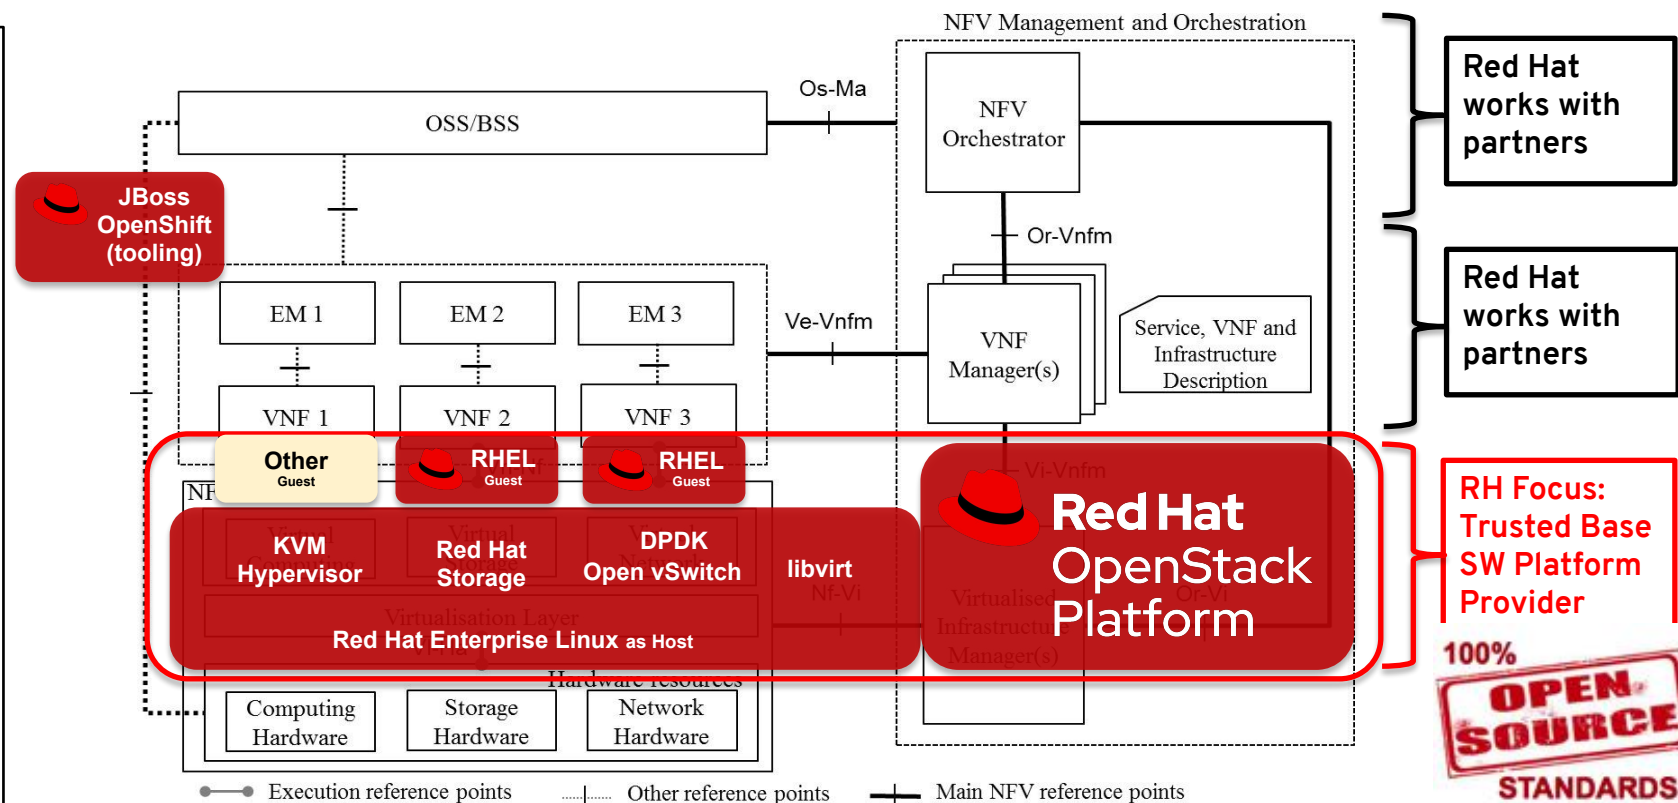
NFV Management and Orchestration

Red Hat works with partners

Red Hat works with partners

RH Focus: Trusted Base SW Platform Provider

OSS/BSS

Os-Ma

NFV Orchestrator

JBoss OpenShift (tooling)

Or-Vnfm

EM 1

EM 2

EM 3

Ve-Vnfm

VNF Manager(s)

Service, VNF and Infrastructure Description

VNF 1

VNF 2

VNF 3

Other Guest

RHEL Guest

RHEL Guest

Vi-Vnfm

NF

Red Hat OpenStack Platform

KVM Hypervisor

Red Hat Storage

DPDK Open vSwitch

libvirt

Nf-Vi

Or-Vi

Virtualised Infrastructure Manager(s)

Virtualisation Layer

Red Hat Enterprise Linux as Host

Hardware resources

Computing Hardware

Storage Hardware

Network Hardware

100% OPEN SOURCE STANDARDS

Execution reference points

Other reference points

Main NFV reference points